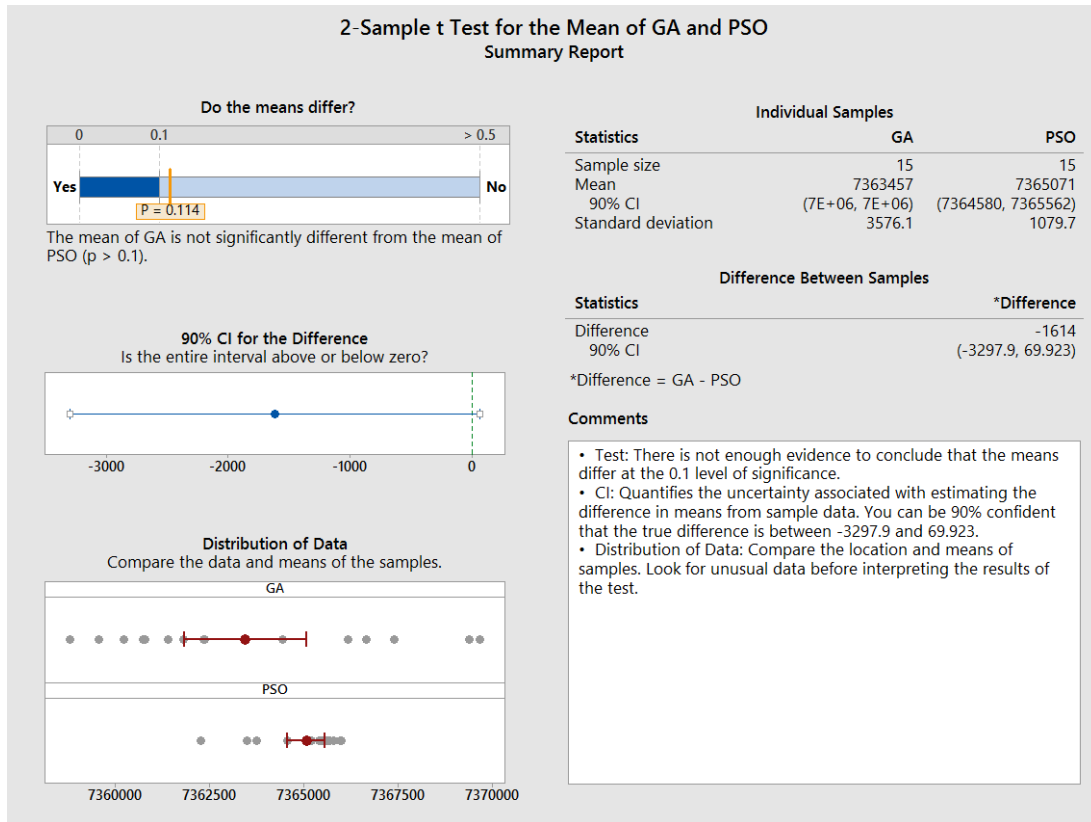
2-Sample t Test for the Mean of GA and PSO
Summary Report

Do the means differ?

0 0.1 > 0.5

Yes No

P = 0.114

The mean of GA is not significantly different from the mean of PSO (p > 0.1).

90% CI for the Difference
Is the entire interval above or below zero?

-3000 -2000 -1000 0

Distribution of Data
Compare the data and means of the samples.

GA

PSO

7360000 7362500 7365000 7367500 7370000

Individual Samples

| Statistics | GA | PSO |
|---|---|---|
| Sample size | 15 | 15 |
| Mean | 7363457 | 7365071 |
| 90% CI | (7E+06, 7E+06) | (7364580, 7365562) |
| Standard deviation | 3576.1 | 1079.7 |

Difference Between Samples

| Statistics | *Difference |
|---|---|
| Difference | -1614 |
| 90% CI | (-3297.9, 69.923) |

*Difference = GA - PSO

Comments

• Test: There is not enough evidence to conclude that the means differ at the 0.1 level of significance.
• CI: Quantifies the uncertainty associated with estimating the difference in means from sample data. You can be 90% confident that the true difference is between -3297.9 and 69.923.
• Distribution of Data: Compare the location and means of samples. Look for unusual data before interpreting the results of the test.